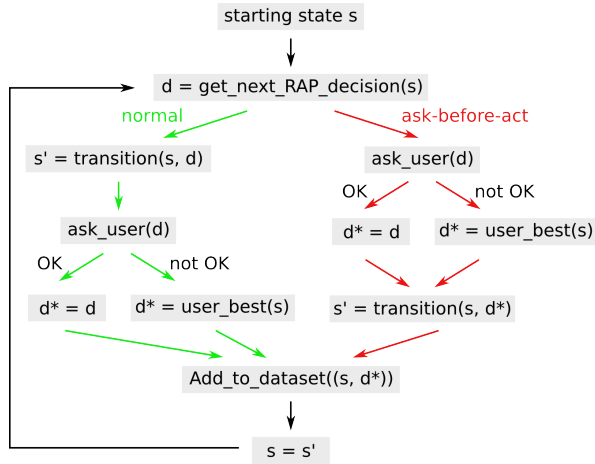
starting state s

d = get_next_RAP_decision(s)

normal

ask-before-act

s' = transition(s, d)

ask_user(d)

OK

not OK

d* = d

d* = user_best(s)

ask_user(d)

OK

not OK

d* = d

d* = user_best(s)

s' = transition(s, d*)

Add_to_dataset((s, d*))

s = s'